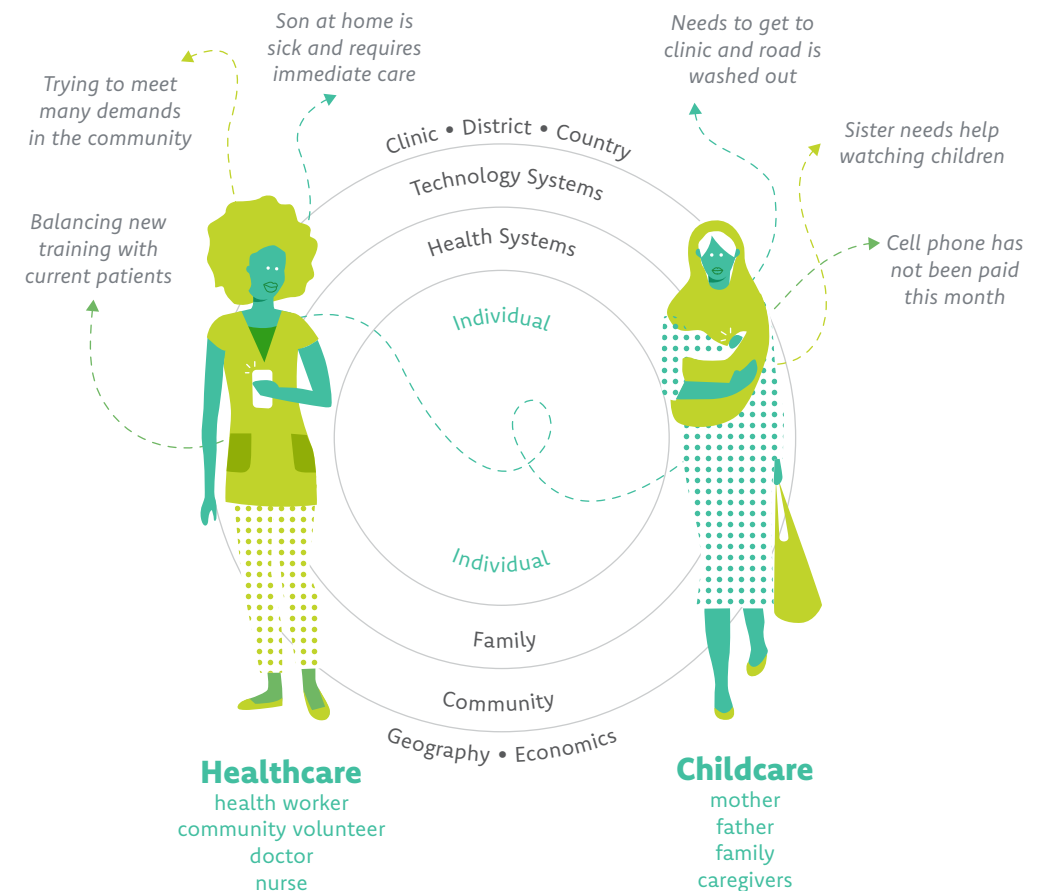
Son at home is sick and requires immediate care

Trying to meet many demands in the community

Balancing new training with current patients

Needs to get to clinic and road is washed out

Sister needs help watching children

Cell phone has not been paid this month

Clinic • District • Country

Technology Systems

Health Systems

Individual

Individual

Family

Community

Geography • Economics

Healthcare
health worker
community volunteer
doctor
nurse

Childcare
mother
father
family
caregivers